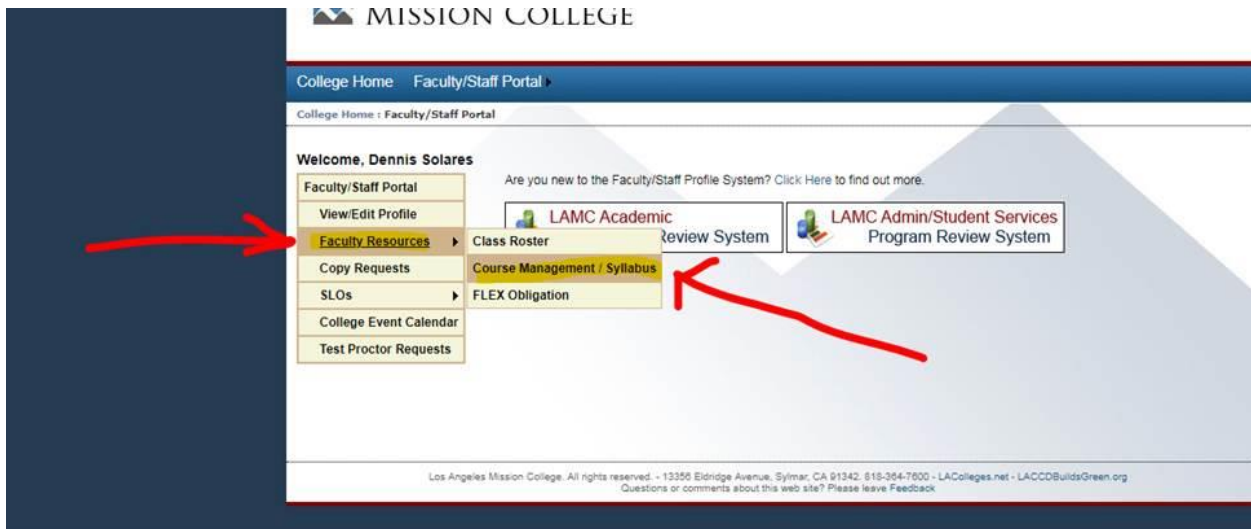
MISSION COLLEGE

College Home Faculty/Staff Portal

College Home : Faculty/Staff Portal

Welcome, Dennis Solares

Faculty/Staff Portal
View/Edit Profile
Faculty Resources
Copy Requests
SLOs
College Event Calendar
Test Proctor Requests

Class Roster
Course Management / Syllabus
FLEX Obligation

Are you new to the Faculty/Staff Profile System? Click Here to find out more.

LAMC Academic
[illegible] Review System

LAMC Admin/Student Services
Program Review System

Los Angeles Mission College. All rights reserved. - 13356 Eldridge Avenue, Sylmar, CA 91342. 818-364-7600 - LAColleges.net - LACCDBuildsGreen.org
Questions or comments about this web site? Please leave Feedback